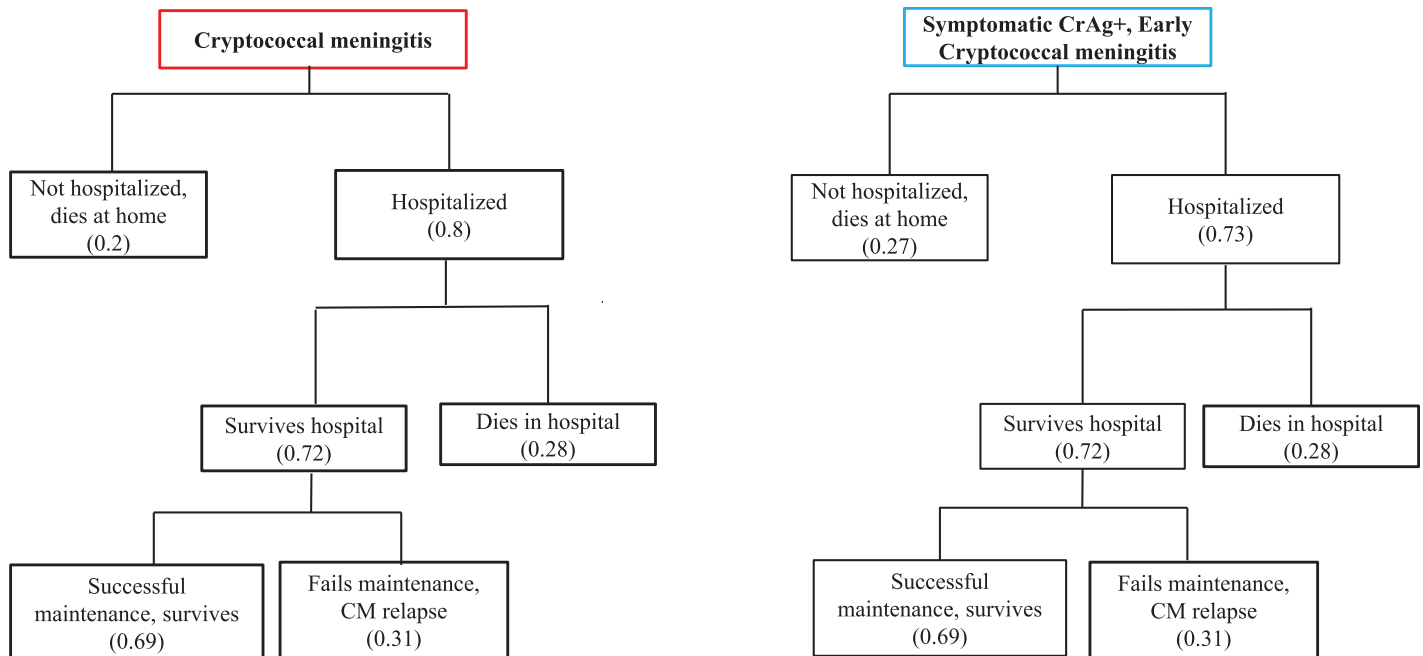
Cryptococcal meningitis

Not hospitalized, dies at home (0.2)

Hospitalized (0.8)

Survives hospital (0.72)

Dies in hospital (0.28)

Successful maintenance, survives (0.69)

Fails maintenance, CM relapse (0.31)

Symptomatic CrAg+, Early Cryptococcal meningitis

Not hospitalized, dies at home (0.27)

Hospitalized (0.73)

Survives hospital (0.72)

Dies in hospital (0.28)

Successful maintenance, survives (0.69)

Fails maintenance, CM relapse (0.31)